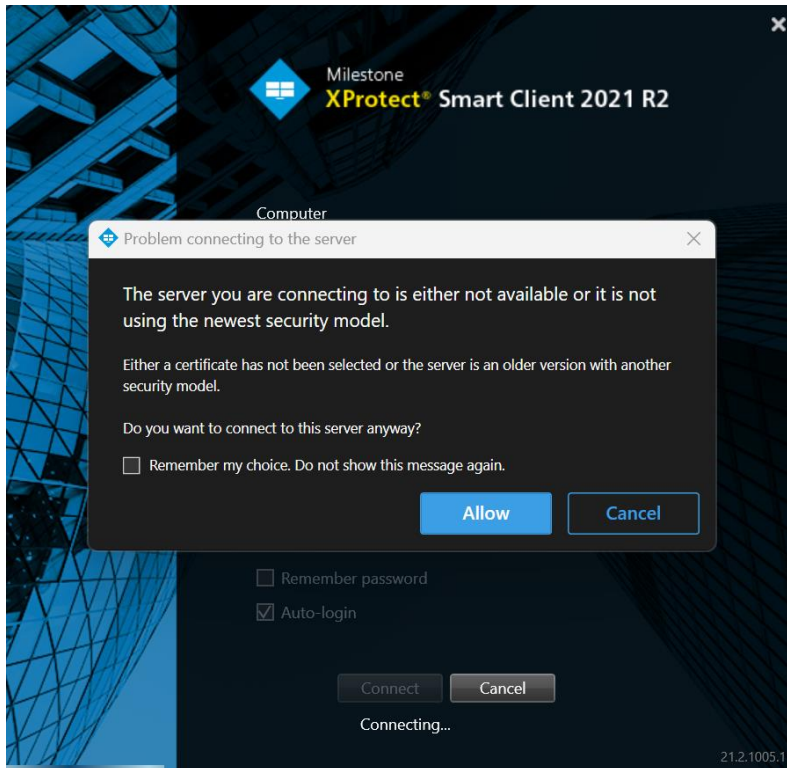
×

Milestone
XProtect® Smart Client 2021 R2

Computer

Problem connecting to the server ×

The server you are connecting to is either not available or it is not using the newest security model.

Either a certificate has not been selected or the server is an older version with another security model.

Do you want to connect to this server anyway?

Remember my choice. Do not show this message again.

Allow Cancel

Remember password

Auto-login

Connect Cancel

Connecting...

21.2.1005.1